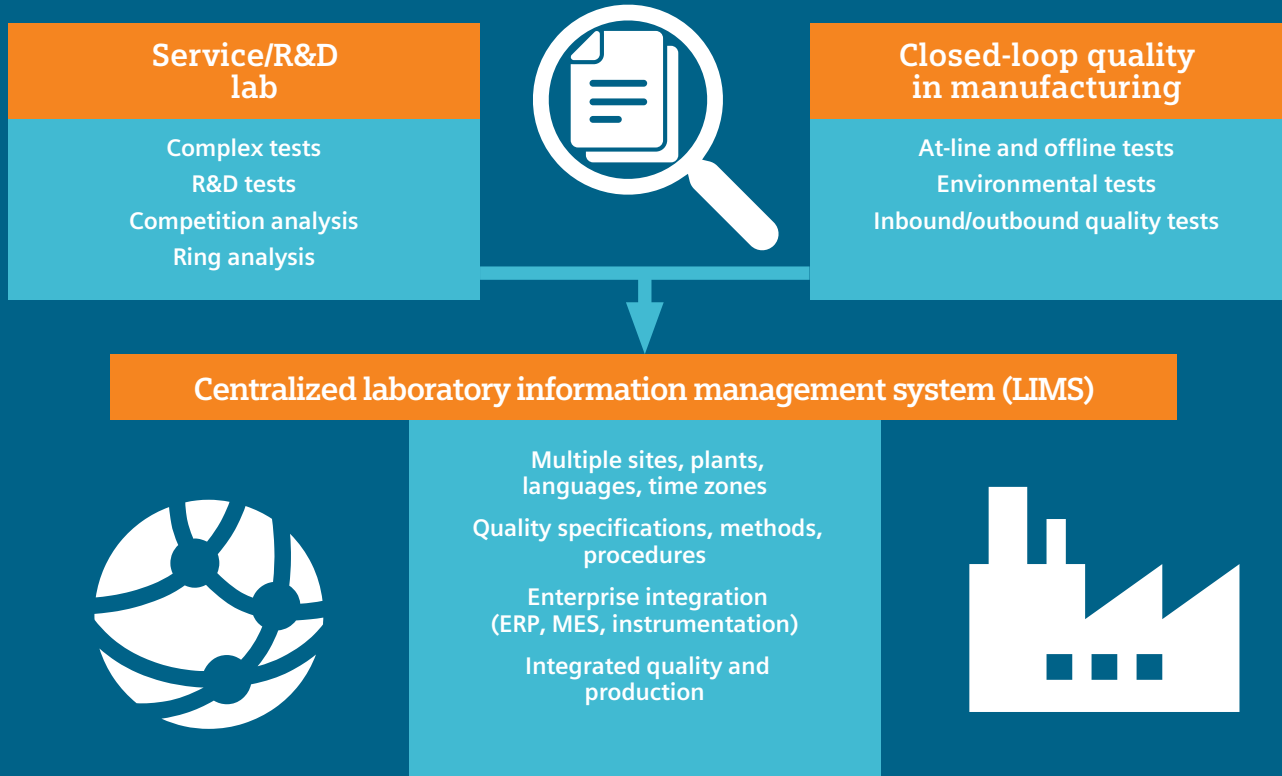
Service/R&D lab

Complex tests
R&D tests
Competition analysis
Ring analysis

Closed-loop quality in manufacturing

At-line and offline tests
Environmental tests
Inbound/outbound quality tests

Centralized laboratory information management system (LIMS)

Multiple sites, plants, languages, time zones

Quality specifications, methods, procedures

Enterprise integration (ERP, MES, instrumentation)

Integrated quality and production